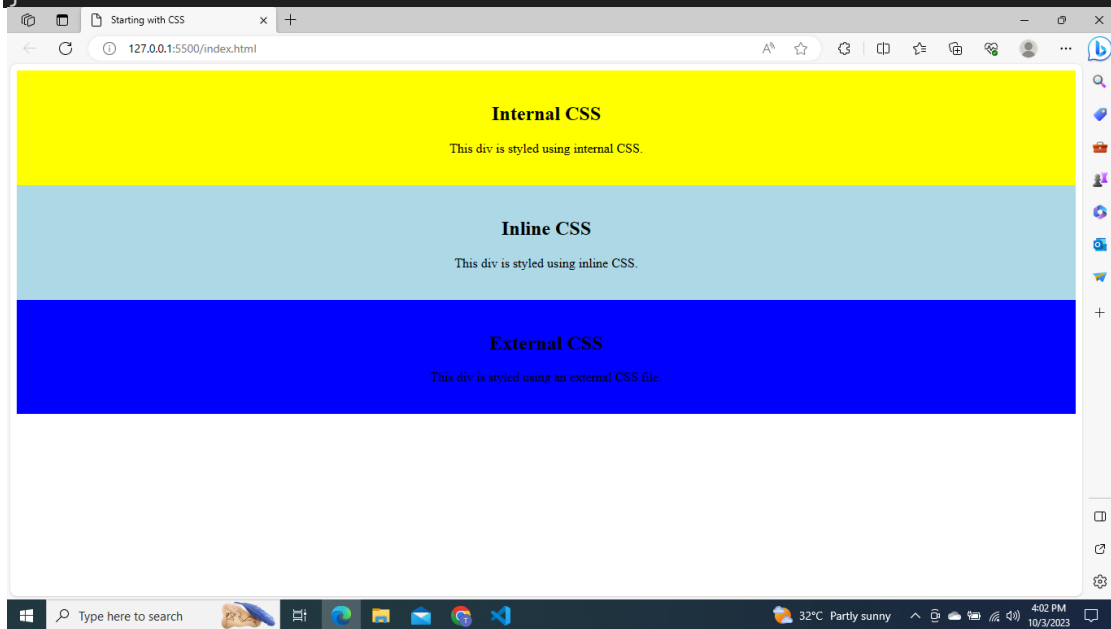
Starting with CSS

127.0.0.1:5500/index.html

Internal CSS

This div is styled using internal CSS.

Inline CSS

This div is styled using inline CSS.

External CSS

This div is styled using an external CSS file.

Type here to search

32°C Partly sunny

4:02 PM
10/3/2023